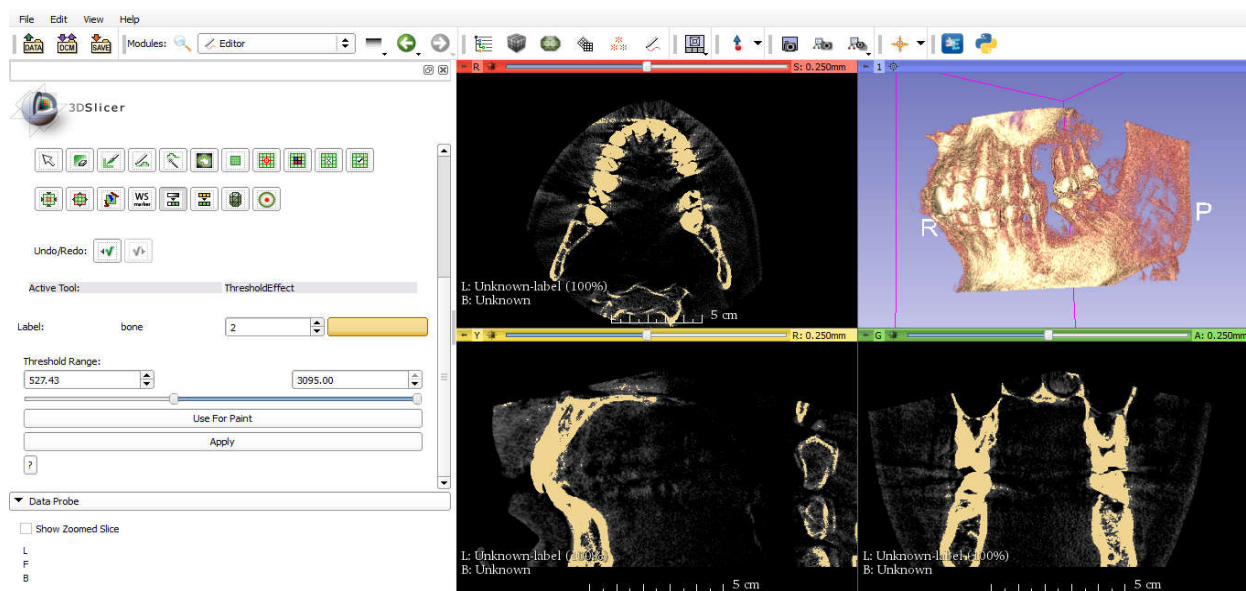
File Edit View Help

DATA DCM SAVE Modules: Editor

3DSlicer

WS

Undo/Redo:

Active Tool: ThresholdEffect

Label: bone 2

Threshold Range:
527.43 3095.00

Use For Paint

Apply

?

Data Probe

Show Zoomed Slice

L
F
B

R S: 0.250mm

L: Unknown-label (100%)
B: Unknown

5 cm

1

R

P

Y R: 0.250mm

L: Unknown-label (100%)
B: Unknown

5 cm

G A: 0.250mm

L: Unknown-label (100%)
B: Unknown

5 cm